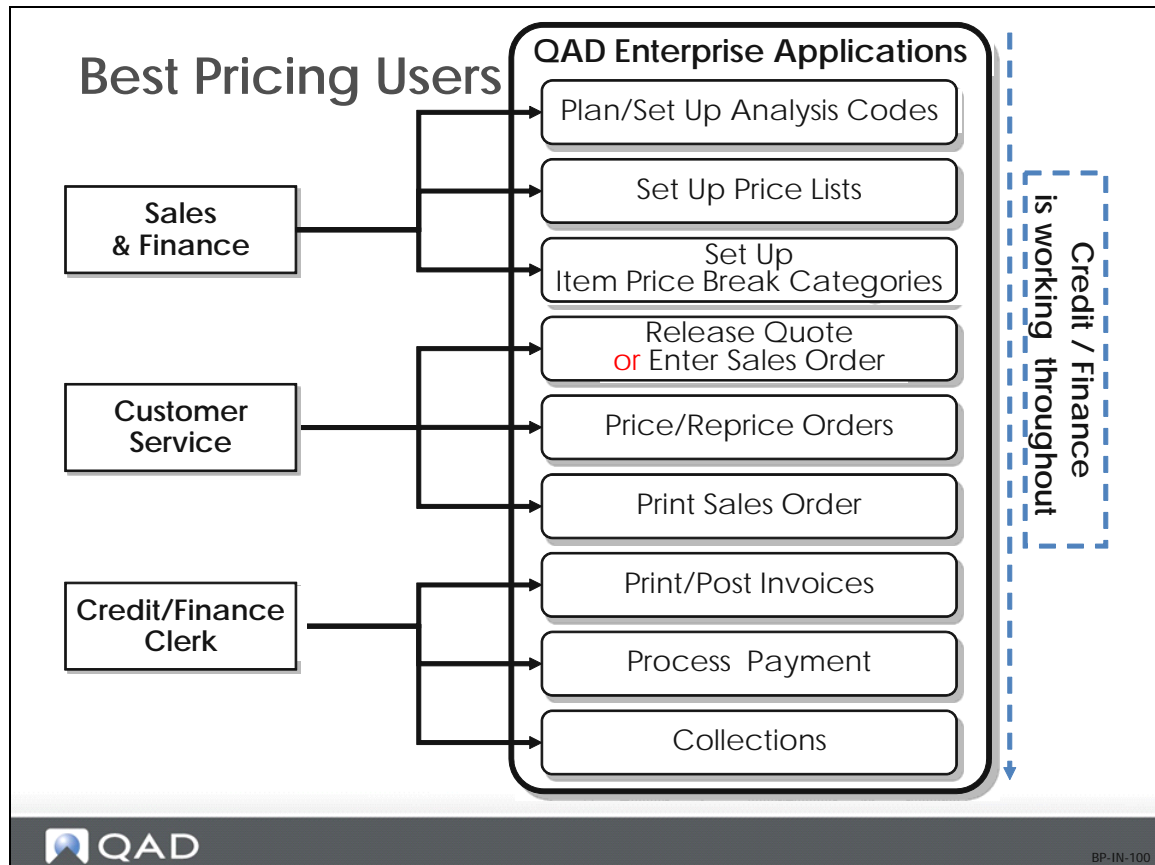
Best Pricing Users

QAD Enterprise Applications

Sales & Finance

Customer Service

Credit/Finance Clerk

Plan/Set Up Analysis Codes

Set Up Price Lists

Set Up Item Price Break Categories

Release Quote or Enter Sales Order

Price/Reprice Orders

Print Sales Order

Print/Post Invoices

Process Payment

Collections

Credit / Finance is working throughout

QAD

BP-IN-100